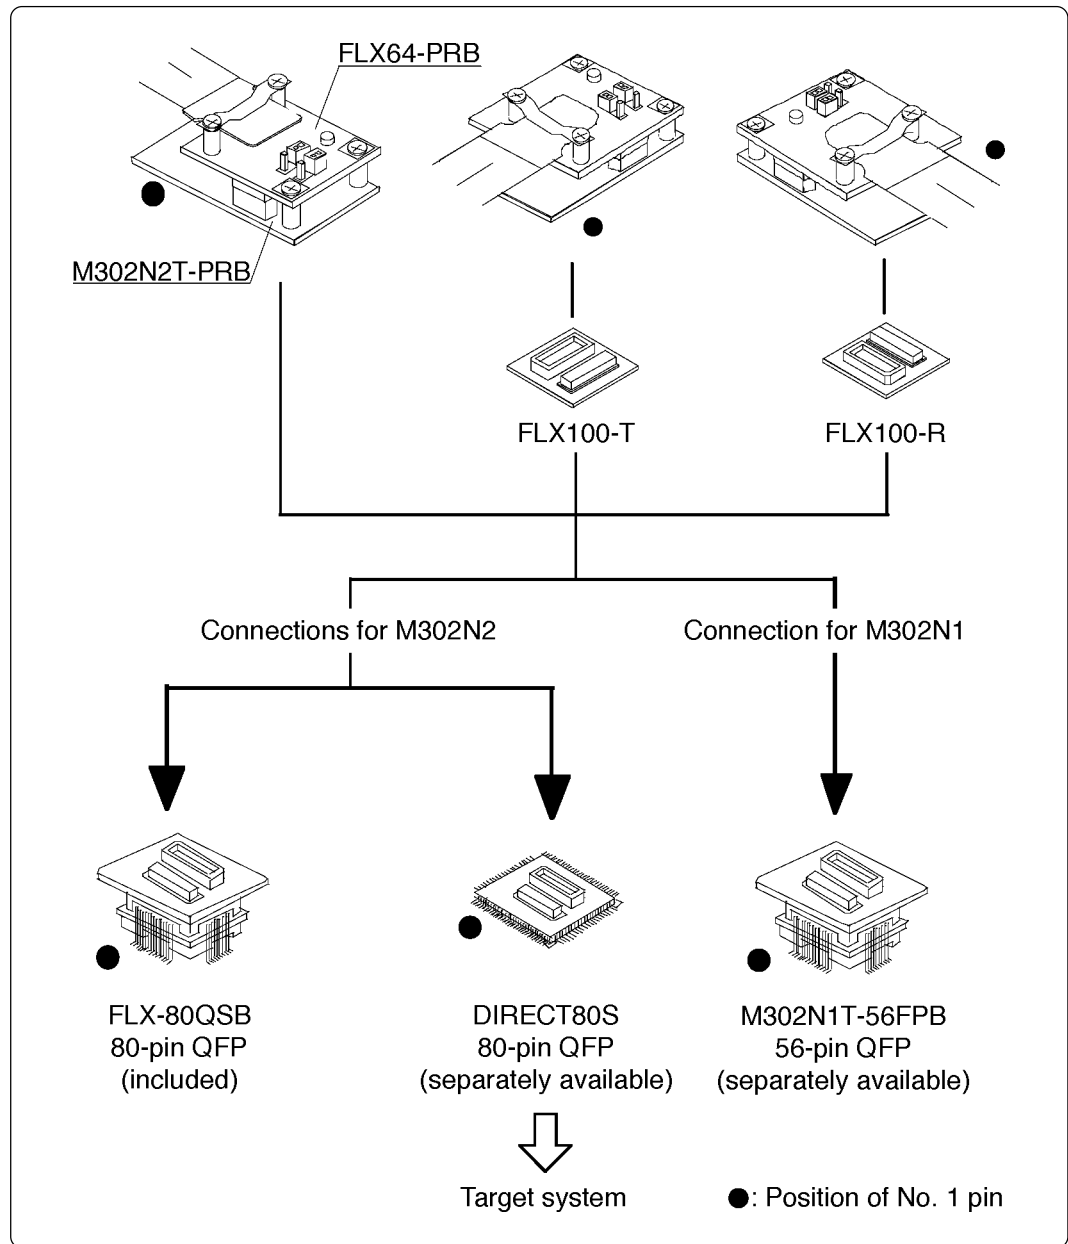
FLX64-PRB

M302N2T-PRB

FLX100-T

FLX100-R

Connections for M302N2

Connection for M302N1

FLX-80QSB
80-pin QFP
(included)

DIRECT80S
80-pin QFP
(separately available)

M302N1T-56FPB
56-pin QFP
(separately available)

Target system

●: Position of No. 1 pin